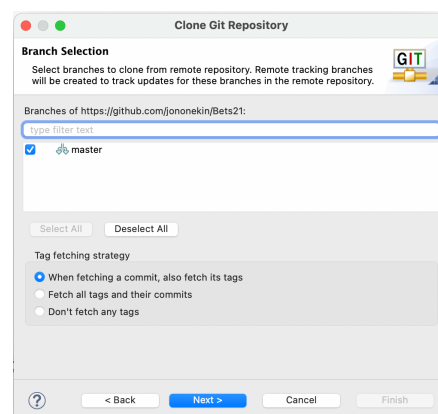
Clone Git Repository

Branch Selection

Select branches to clone from remote repository. Remote tracking branches will be created to track updates for these branches in the remote repository.

GIT

Branches of https://github.com/jononekin/Bets21:

type filter text

master

Select All
Deselect All

Tag fetching strategy

When fetching a commit, also fetch its tags
Fetch all tags and their commits
Don't fetch any tags

?
< Back
Next >
Cancel
Finish